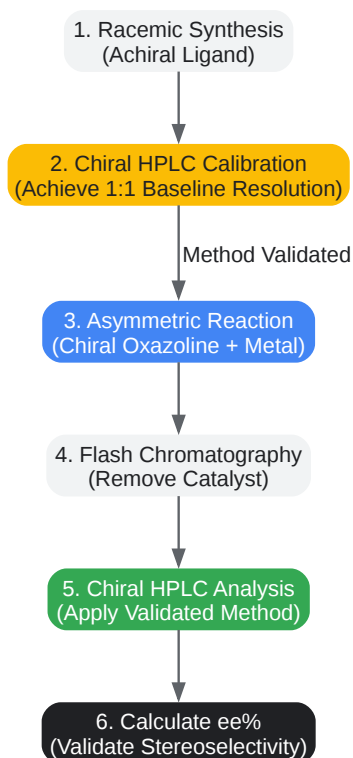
1. Racemic Synthesis
(Achiral Ligand)

2. Chiral HPLC Calibration
(Achieve 1:1 Baseline Resolution)

Method Validated

3. Asymmetric Reaction
(Chiral Oxazoline + Metal)

4. Flash Chromatography
(Remove Catalyst)

5. Chiral HPLC Analysis
(Apply Validated Method)

6. Calculate ee%
(Validate Stereoselectivity)